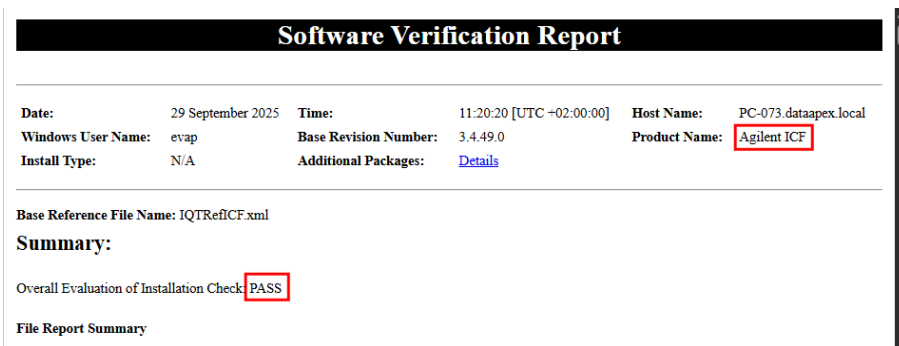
Software Verification Report

| Date: | 29 September 2025 | Time: | 11:20:20 [UTC +02:00:00] | Host Name: | PC-073.dataapex.local |
|---|---|---|---|---|---|
| Windows User Name: | evap | Base Revision Number: | 3.4.49.0 | Product Name: | Agilent ICF |
| Install Type: | N/A | Additional Packages: | Details | | |

Base Reference File Name: IQTRefICF.xml

Summary:

Overall Evaluation of Installation Check: PASS

File Report Summary